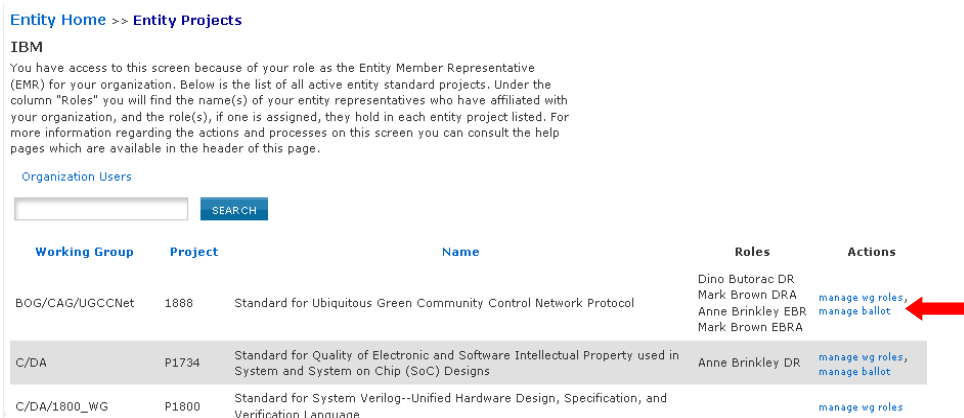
Entity Home >> Entity Projects

IBM

You have access to this screen because of your role as the Entity Member Representative (EMR) for your organization. Below is the list of all active entity standard projects. Under the column "Roles" you will find the name(s) of your entity representatives who have affiliated with your organization, and the role(s), if one is assigned, they hold in each entity project listed. For more information regarding the actions and processes on this screen you can consult the help pages which are available in the header of this page.

Organization Users

SEARCH

| Working Group | Project | Name | Roles | Actions |
|---|---|---|---|---|
| BOG/CAG/UGCCNet | 1888 | Standard for Ubiquitous Green Community Control Network Protocol | Dino Butorac DR Mark Brown DRA Anne Brinkley EBR Mark Brown EBRA | manage wg roles, manage ballot |
| C/DA | P1734 | Standard for Quality of Electronic and Software Intellectual Property used in System and System on Chip (SoC) Designs | Anne Brinkley DR | manage wg roles, manage ballot |
| C/DA/1800_WG | P1800 | Standard for System Verilog--Unified Hardware Design, Specification, and Verification Language | | manage wg roles |